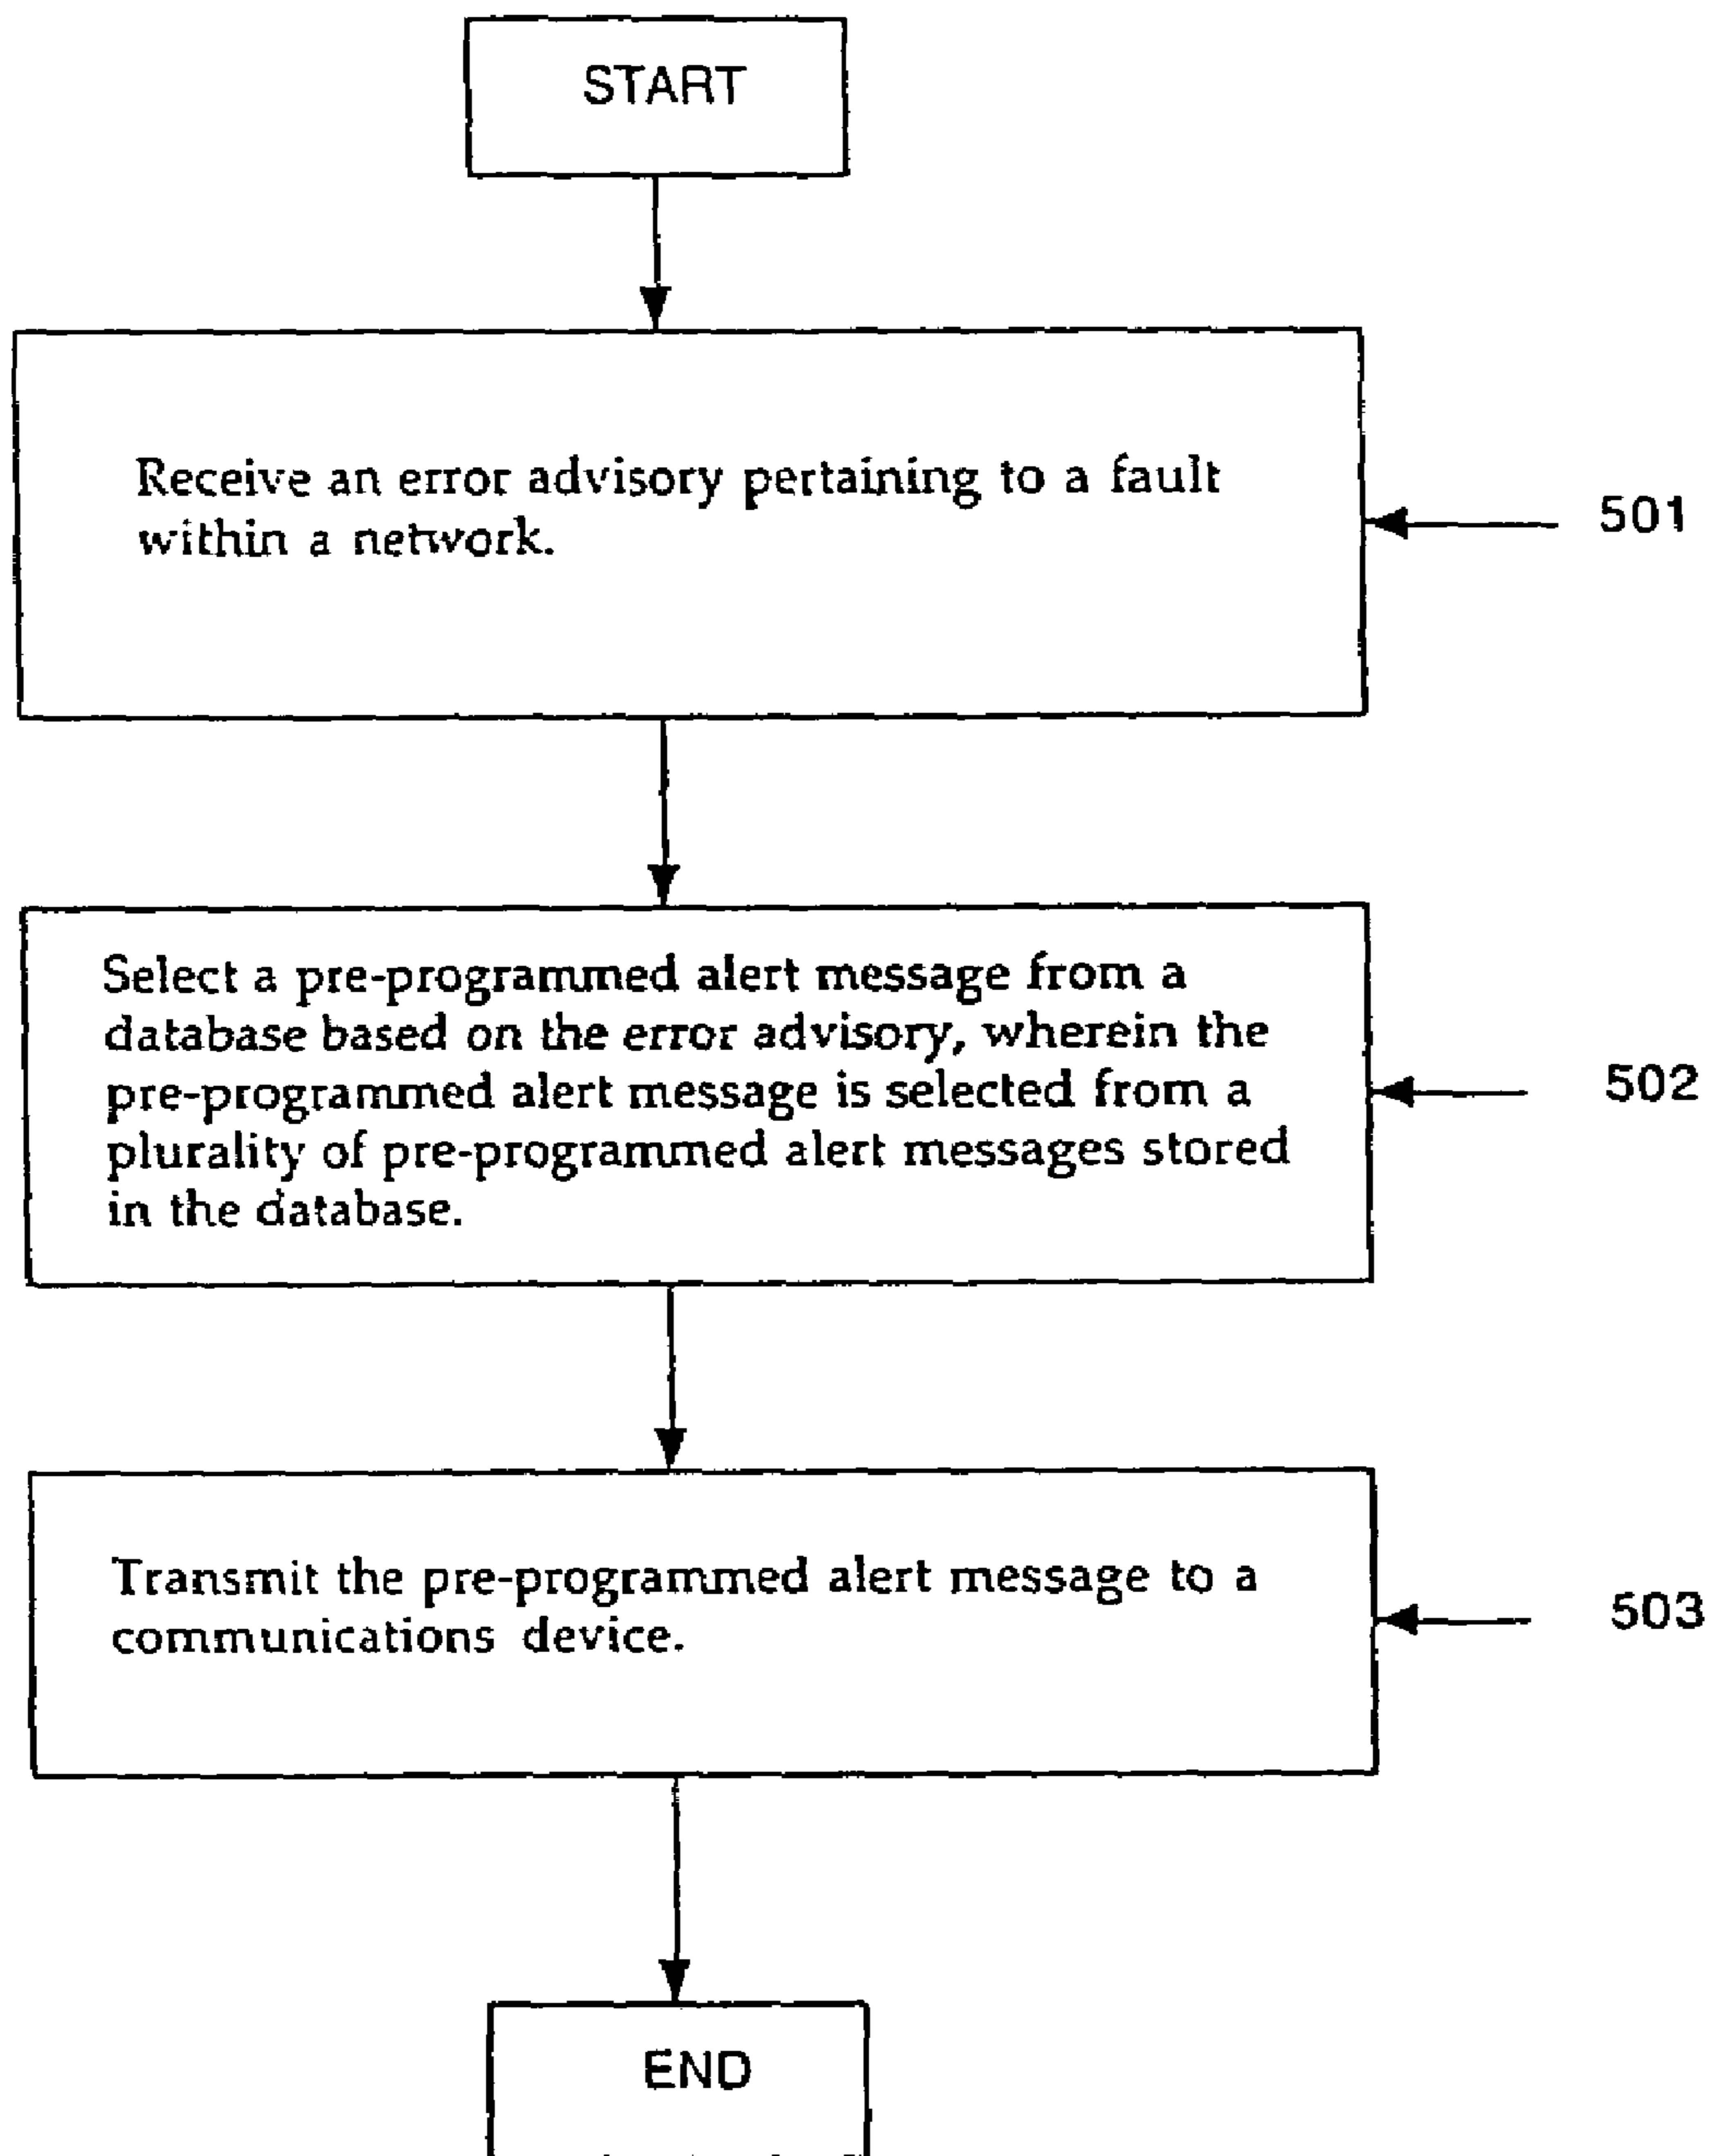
START

Receive an error advisory pertaining to a fault within a network.

501

Select a pre-programmed alert message from a database based on the error advisory, wherein the pre-programmed alert message is selected from a plurality of pre-programmed alert messages stored in the database.

502

Transmit the pre-programmed alert message to a communications device.

503

END